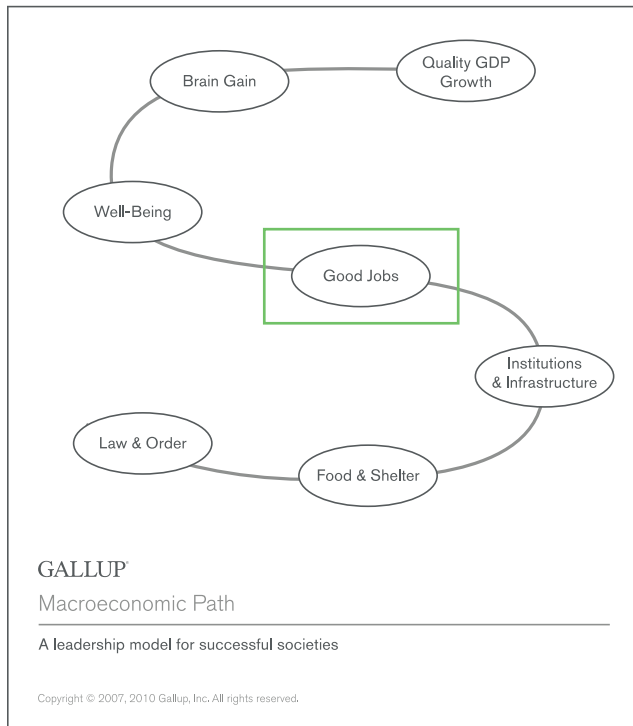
Brain Gain

Quality GDP Growth

Well-Being

Good Jobs

Institutions & Infrastructure

Law & Order

Food & Shelter

GALLUP®

Macroeconomic Path

A leadership model for successful societies

Copyright © 2007, 2010 Gallup, Inc. All rights reserved.